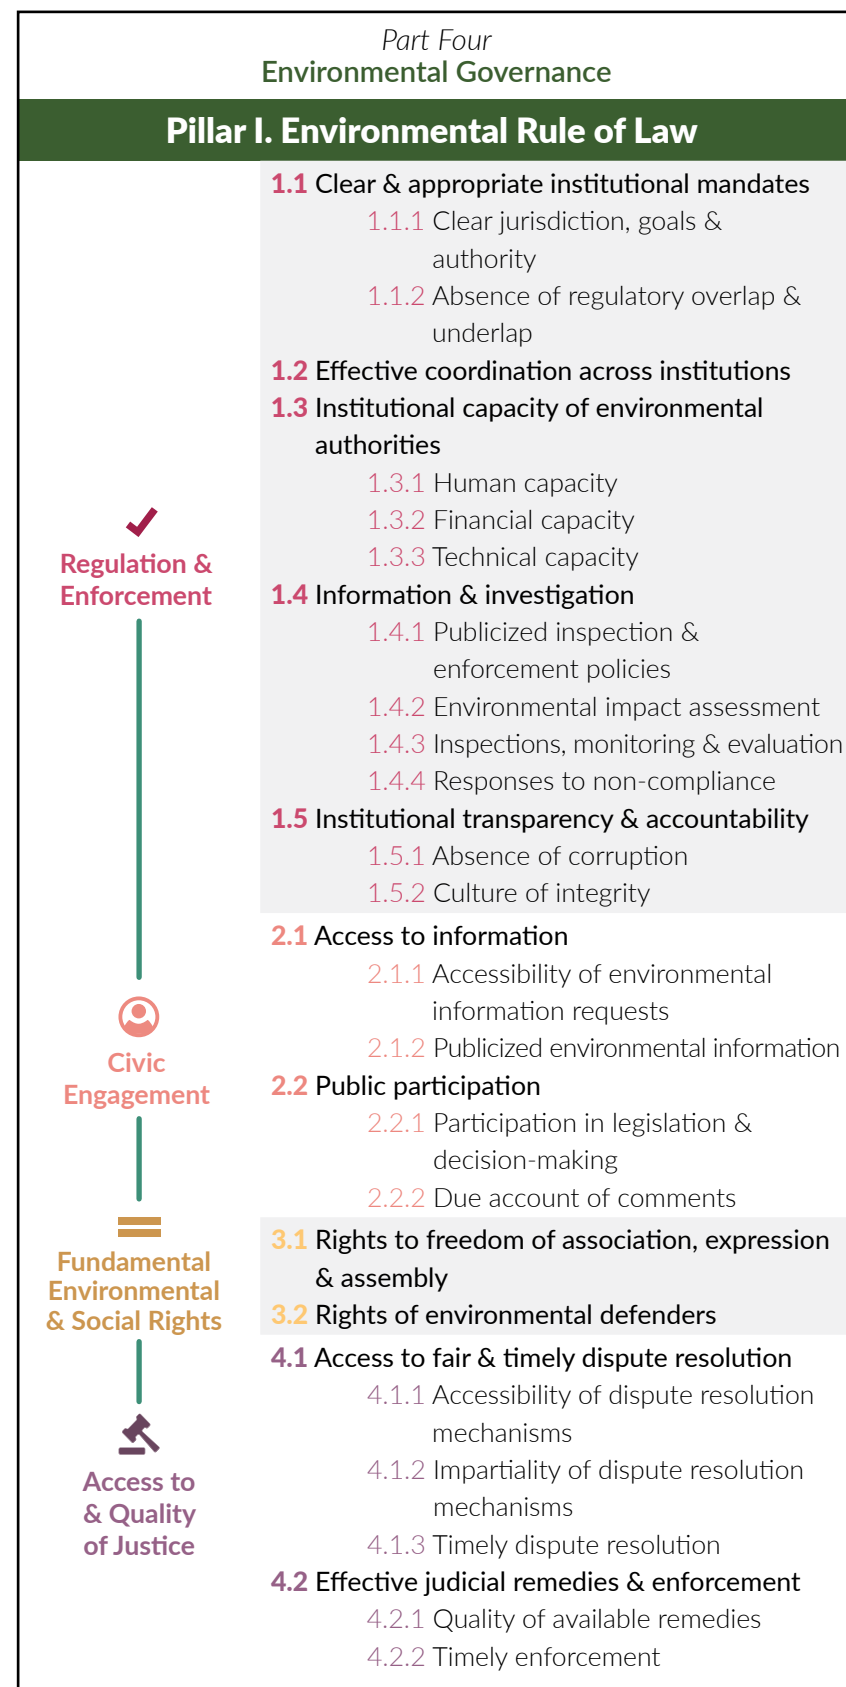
Part Four
Environmental Governance

Pillar I. Environmental Rule of Law

Regulation & Enforcement

1.1 Clear & appropriate institutional mandates
1.1.1 Clear jurisdiction, goals & authority
1.1.2 Absence of regulatory overlap & underlap
1.2 Effective coordination across institutions
1.3 Institutional capacity of environmental authorities
1.3.1 Human capacity
1.3.2 Financial capacity
1.3.3 Technical capacity
1.4 Information & investigation
1.4.1 Publicized inspection & enforcement policies
1.4.2 Environmental impact assessment
1.4.3 Inspections, monitoring & evaluation
1.4.4 Responses to non-compliance
1.5 Institutional transparency & accountability
1.5.1 Absence of corruption
1.5.2 Culture of integrity

Civic Engagement

2.1 Access to information
2.1.1 Accessibility of environmental information requests
2.1.2 Publicized environmental information
2.2 Public participation
2.2.1 Participation in legislation & decision-making
2.2.2 Due account of comments

Fundamental Environmental & Social Rights

3.1 Rights to freedom of association, expression & assembly
3.2 Rights of environmental defenders

Access to & Quality of Justice

4.1 Access to fair & timely dispute resolution
4.1.1 Accessibility of dispute resolution mechanisms
4.1.2 Impartiality of dispute resolution mechanisms
4.1.3 Timely dispute resolution
4.2 Effective judicial remedies & enforcement
4.2.1 Quality of available remedies
4.2.2 Timely enforcement